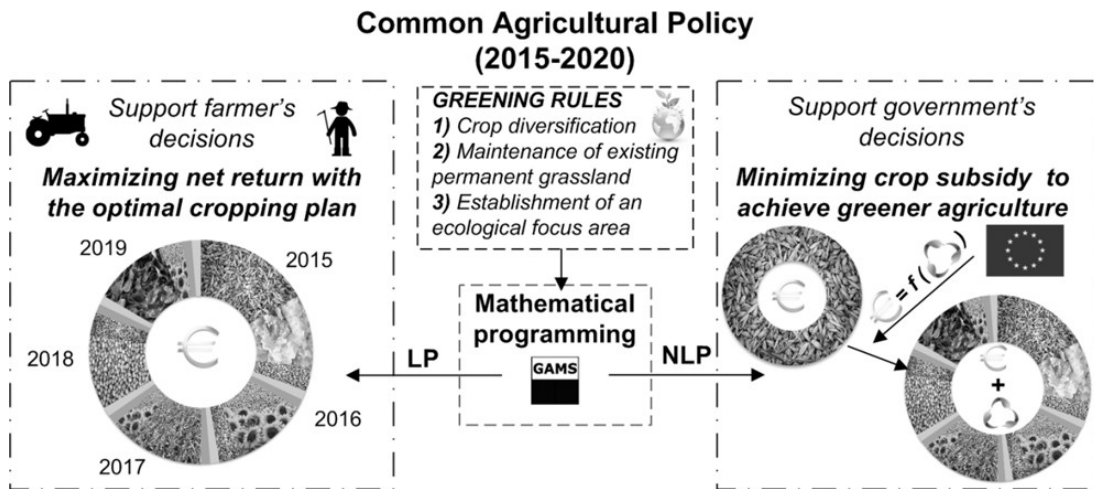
Common Agricultural Policy
(2015-2020)

Support farmer's decisions

Maximizing net return with the optimal cropping plan

2019
2015
2018
2016
2017

€

GREENING RULES
1) Crop diversification
2) Maintenance of existing permanent grassland
3) Establishment of an ecological focus area

Mathematical programming

GAMS

LP

NLP

Support government's decisions

Minimizing crop subsidy to achieve greener agriculture

€

€ = f ( )

€
+